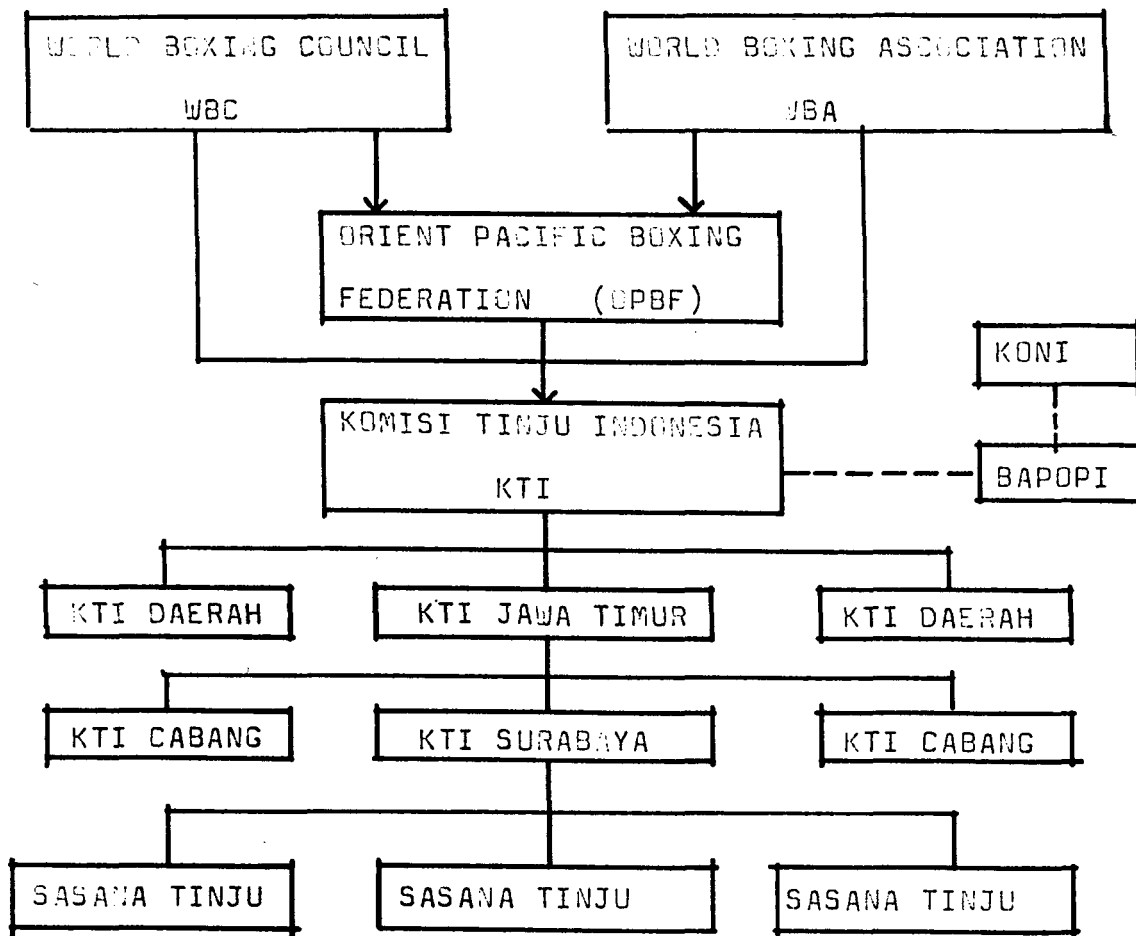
WORLD BOXING COUNCIL
WBC

WORLD BOXING ASSOCIATION
WBA

ORIENT PACIFIC BOXING FEDERATION (OPBF)

KONI

KOMISI TINJU INDONESIA
KTI

BAPOPI

KTI DAERAH

KTI JAWA TIMUR

KTI DAERAH

KTI CABANG

KTI SURABAYA

KTI CABANG

SASANA TINJU

SASANA TINJU

SASANA TINJU